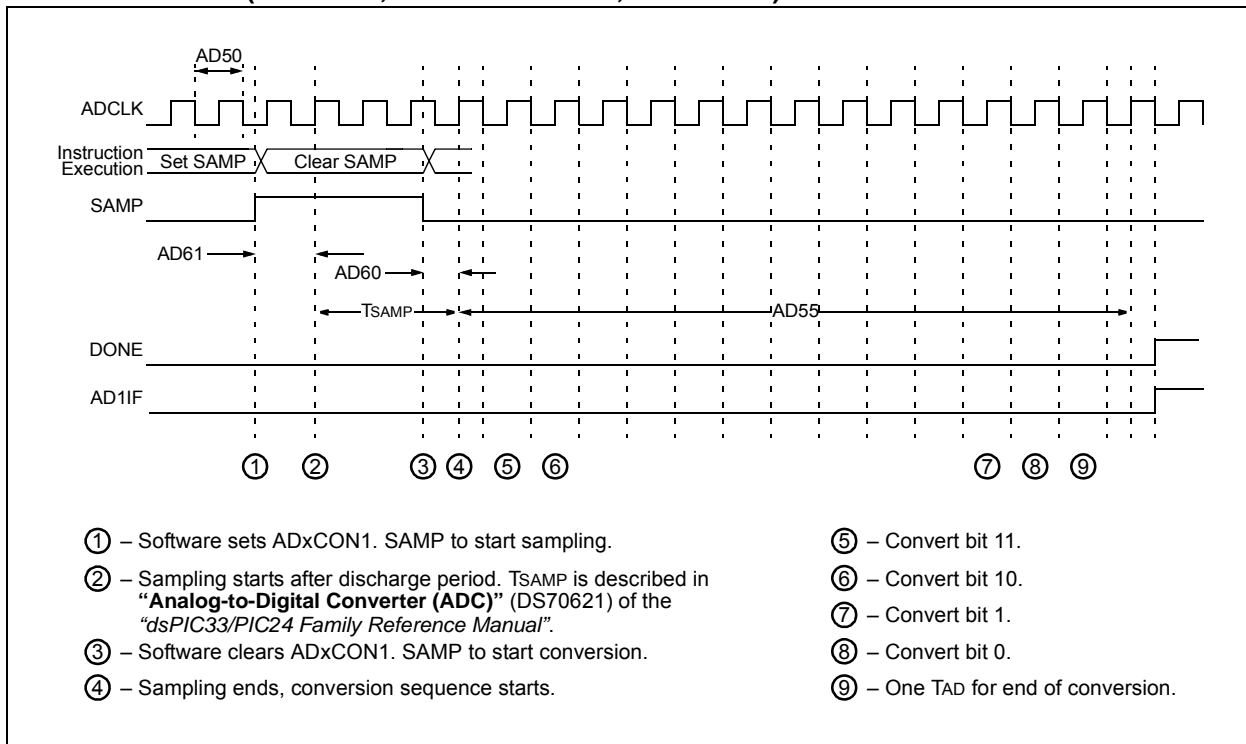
AD50

ADCLK

Instruction Execution Set SAMP Clear SAMP

SAMP

AD61

AD60

TSAMP AD55

DONE

AD1IF

① ② ③ ④ ⑤ ⑥ ⑦ ⑧ ⑨

① – Software sets ADxCON1. SAMP to start sampling.

② – Sampling starts after discharge period. TSAMP is described in **"Analog-to-Digital Converter (ADC)"** (DS70621) of the *"dsPIC33/PIC24 Family Reference Manual"*.

③ – Software clears ADxCON1. SAMP to start conversion.

④ – Sampling ends, conversion sequence starts.

⑤ – Convert bit 11.

⑥ – Convert bit 10.

⑦ – Convert bit 1.

⑧ – Convert bit 0.

⑨ – One TAD for end of conversion.